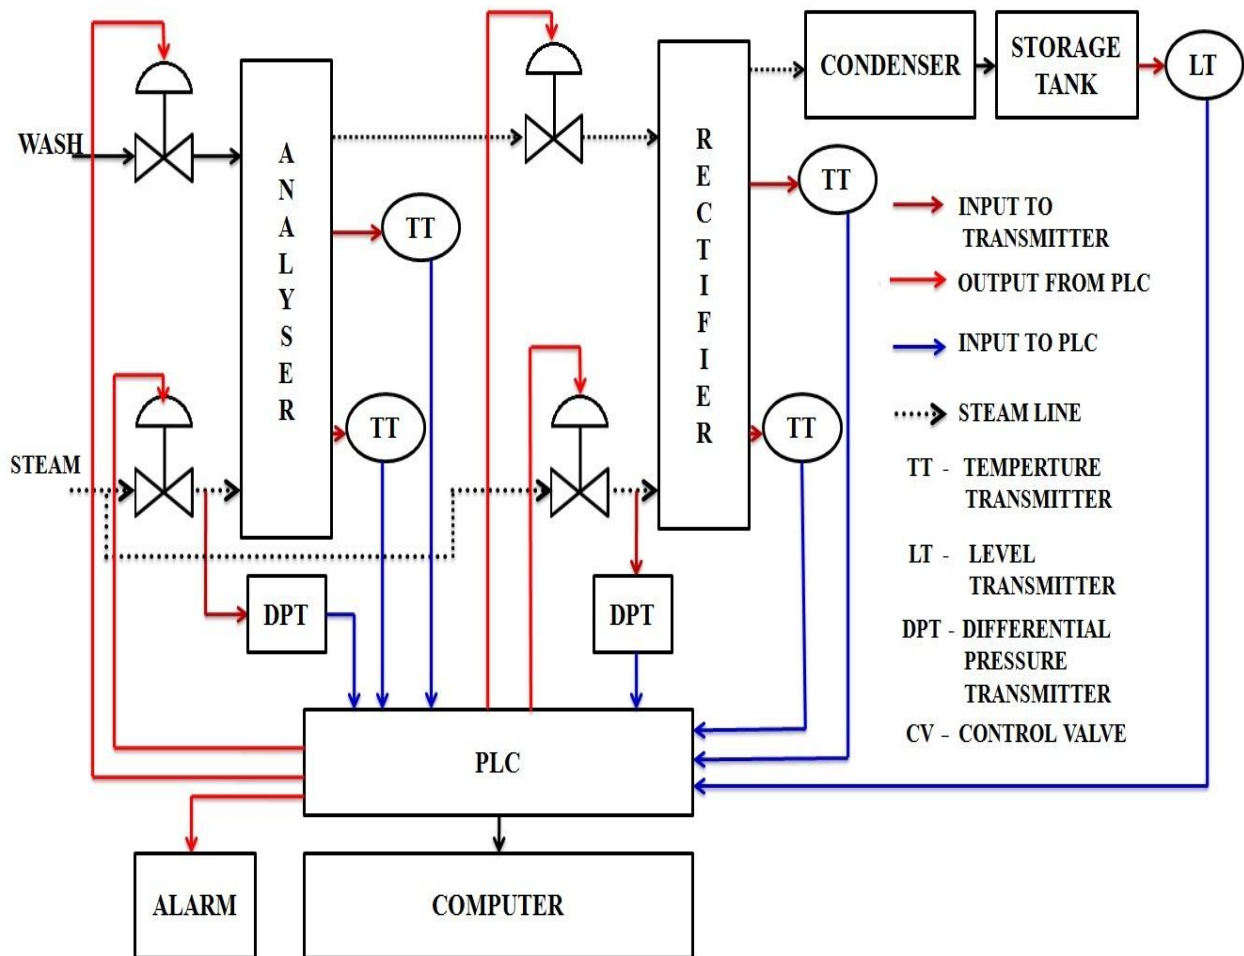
CONDENSER

STORAGE TANK

LT

WASH

ANALYSER

RECTIFIER

TT

TT

TT

TT

STEAM

DPT

DPT

PLC

ALARM

COMPUTER

INPUT TO TRANSMITTER

OUTPUT FROM PLC

INPUT TO PLC

STEAM LINE

TT - TEMPERTURE TRANSMITTER

LT - LEVEL TRANSMITTER

DPT - DIFFERENTIAL PRESSURE TRANSMITTER

CV - CONTROL VALVE